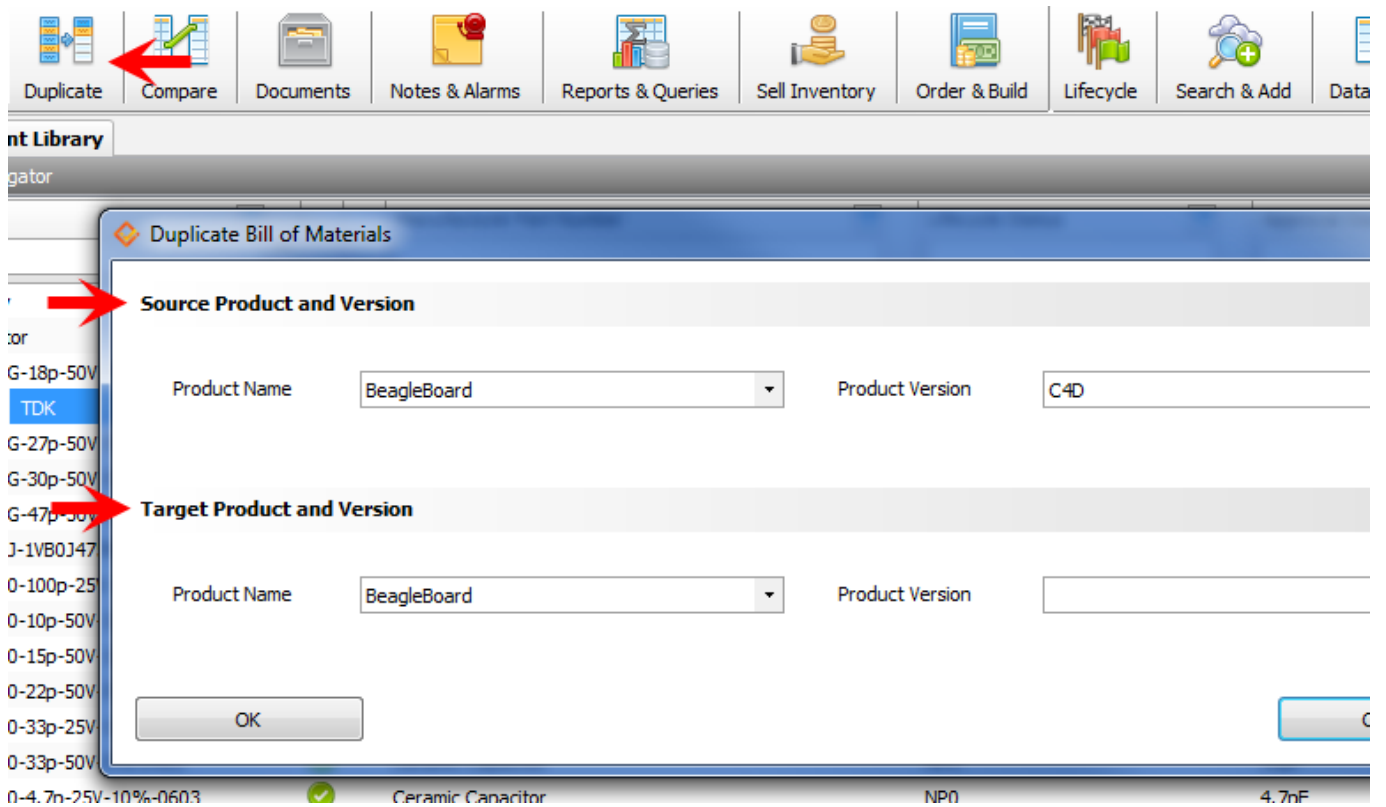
Duplicate Compare Documents Notes & Alarms Reports & Queries Sell Inventory Order & Build Lifecycle Search & Add Data

nt Library

gator

Duplicate Bill of Materials

Source Product and Version

Product Name BeagleBoard

Product Version C4D

Target Product and Version

Product Name BeagleBoard

Product Version

OK

tor
G-18p-50V
TDK
G-27p-50V
G-30p-50V
G-47p-50V
J-1VB0J47
0-100p-25V
0-10p-50V
0-15p-50V
0-22p-50V
0-33p-25V
0-33p-50V
0-4.7p-25V-10%-0603 Ceramic Capacitor NP0 4.7pF